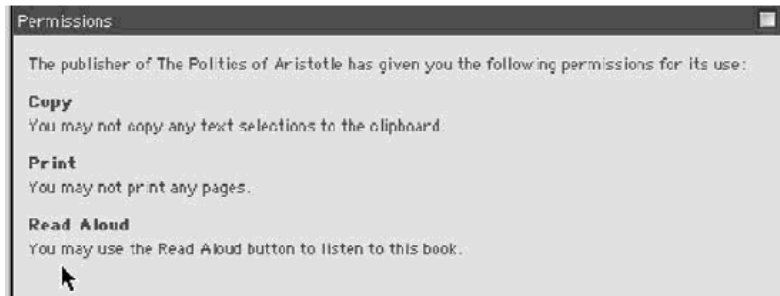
Permissions

The publisher of The Politics of Aristotle has given you the following permissions for its use:

Copy
You may not copy any text selections to the clipboard.

Print
You may not print any pages.

Read Aloud
You may use the Read Aloud button to listen to this book.